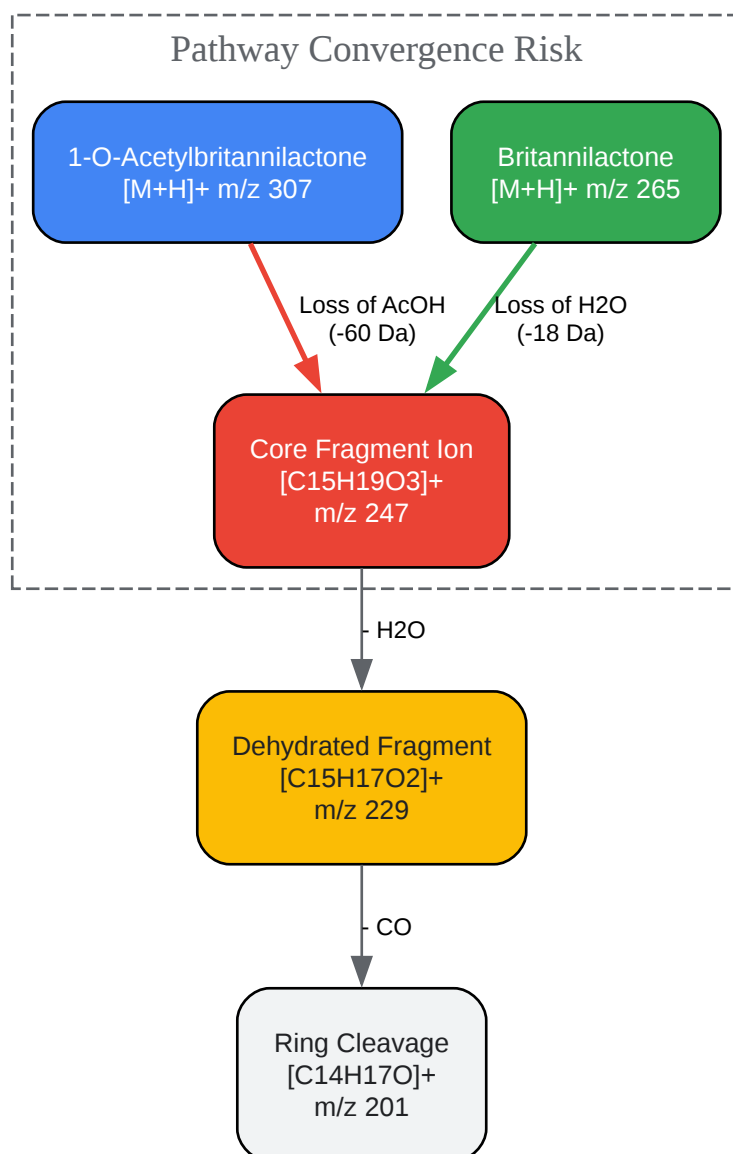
Pathway Convergence Risk

1-O-Acetylbritannilactone
[M+H]+ m/z 307

Britannilactone
[M+H]+ m/z 265

Loss of AcOH
(-60 Da)

Loss of H2O
(-18 Da)

Core Fragment Ion
[C15H19O3]+
m/z 247

- H2O

Dehydrated Fragment
[C15H17O2]+
m/z 229

- CO

Ring Cleavage
[C14H17O]+
m/z 201